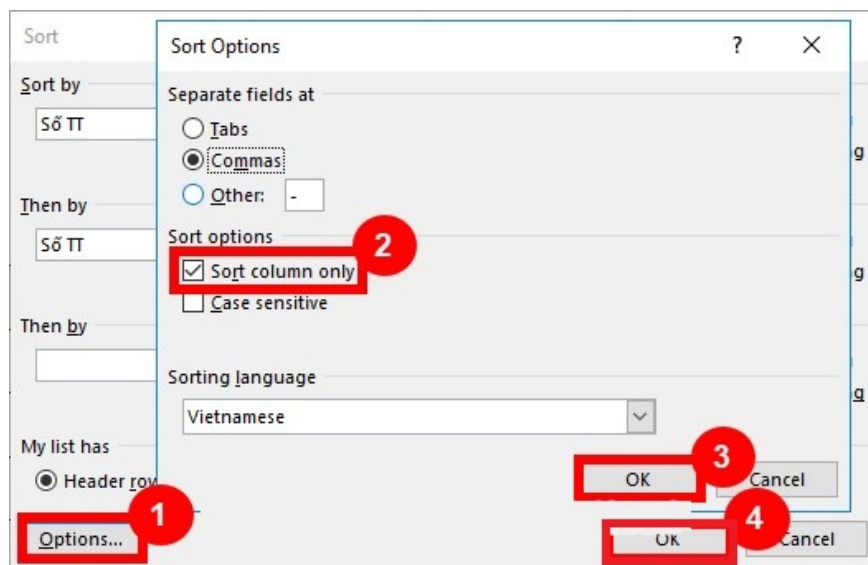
Sort

Sort by

Số TT

Then by

Số TT

Then by

My list has

Header row

Options...

1

Sort Options

?

X

Separate fields at

Tabs

Commas

Other: -

Sort options

2

Sort column only

Case sensitive

Sorting language

Vietnamese

3

OK

Cancel

4

OK

Cancel

g

g

g